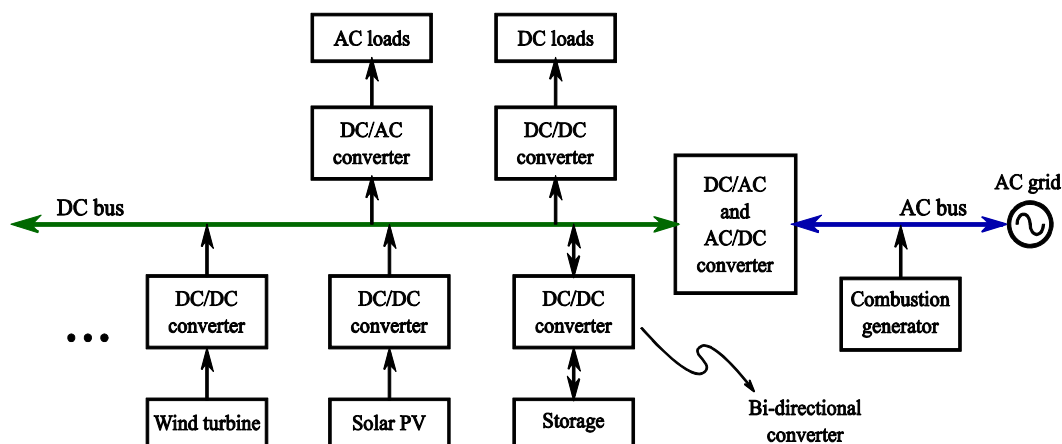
AC loads

DC loads

DC/AC converter

DC/DC converter

DC bus

DC/AC and AC/DC converter

AC grid

AC bus

DC/DC converter

DC/DC converter

DC/DC converter

Combustion generator

• • •

Wind turbine

Solar PV

Storage

Bi-directional converter